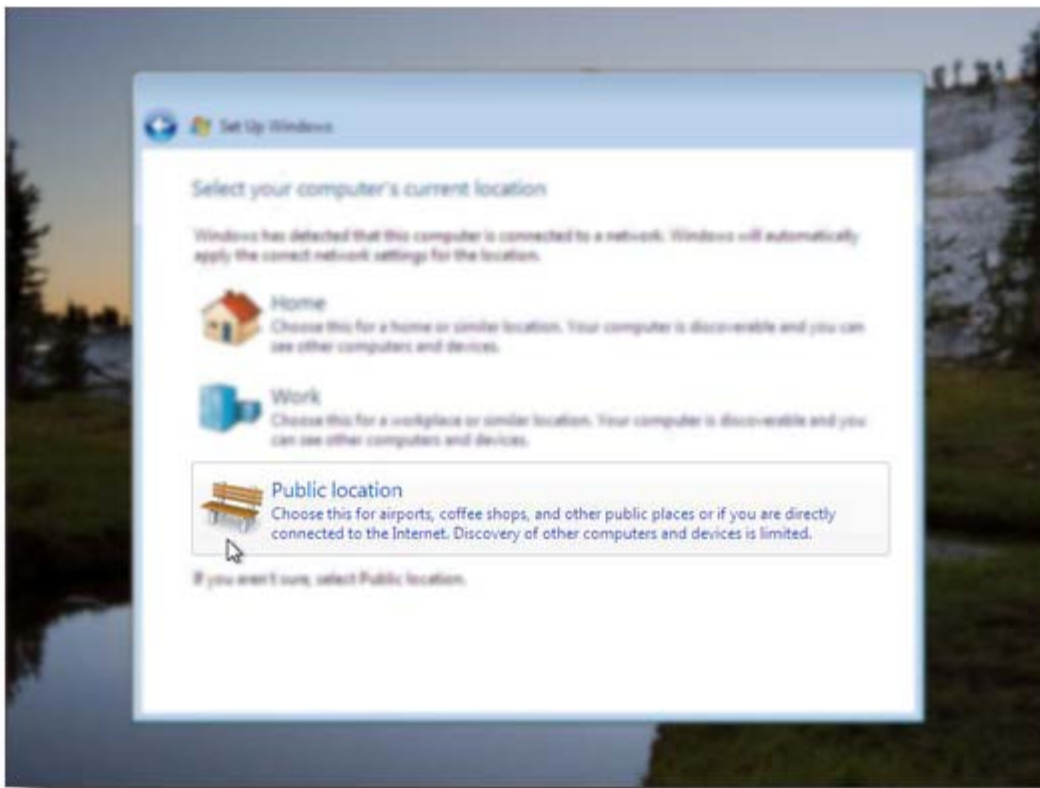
Set Up Windows

Select your computer's current location

Windows has detected that this computer is connected to a network. Windows will automatically apply the correct network settings for the location.

Home
Choose this for a home or similar location. Your computer is discoverable and you can see other computers and devices.

Work
Choose this for a workplace or similar location. Your computer is discoverable and you can see other computers and devices.

Public location
Choose this for airports, coffee shops, and other public places or if you are directly connected to the Internet. Discovery of other computers and devices is limited.

If you aren't sure, select Public location.